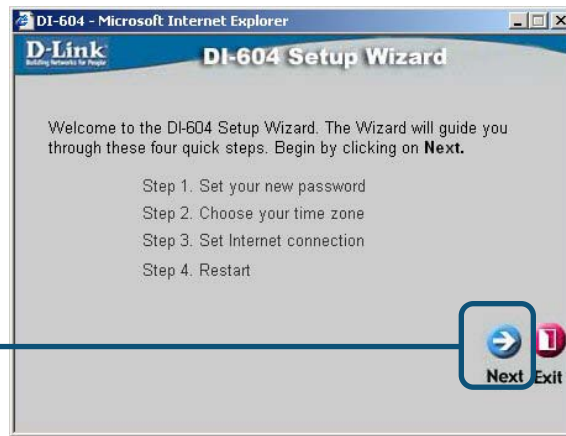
DI-604 - Microsoft Internet Explorer

D-Link
Building Networks for People

DI-604 Setup Wizard

Welcome to the DI-604 Setup Wizard. The Wizard will guide you through these four quick steps. Begin by clicking on Next.

Step 1. Set your new password
Step 2. Choose your time zone
Step 3. Set Internet connection
Step 4. Restart

Next Exit